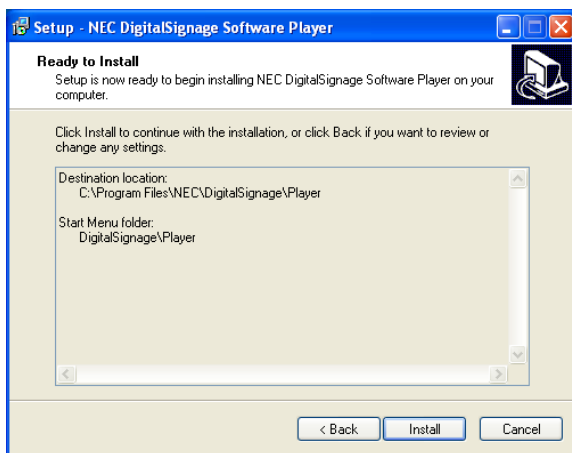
Setup - NEC DigitalSignage Software Player

Ready to Install

Setup is now ready to begin installing NEC DigitalSignage Software Player on your computer.

Click Install to continue with the installation, or click Back if you want to review or change any settings.

Destination location:
C:\Program Files\NEC\DigitalSignage\Player

Start Menu folder:
DigitalSignage\Player

< Back | Install | Cancel